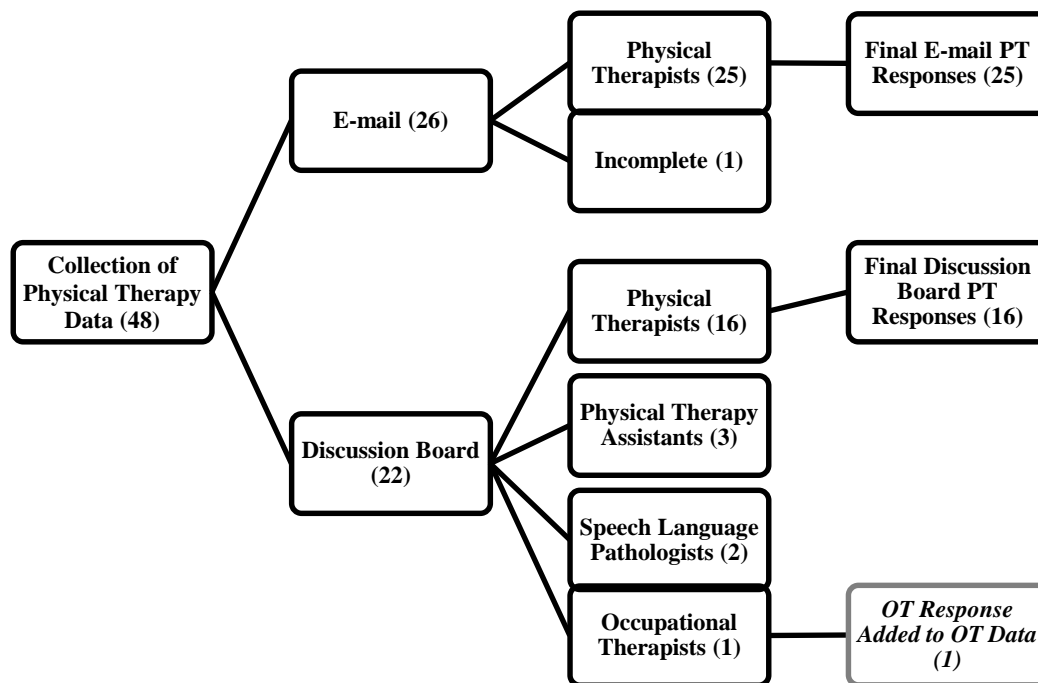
Collection of Physical Therapy Data (48)

E-mail (26)

Physical Therapists (25)

Final E-mail PT Responses (25)

Incomplete (1)

Discussion Board (22)

Physical Therapists (16)

Final Discussion Board PT Responses (16)

Physical Therapy Assistants (3)

Speech Language Pathologists (2)

Occupational Therapists (1)

*OT Response Added to OT Data (1)*